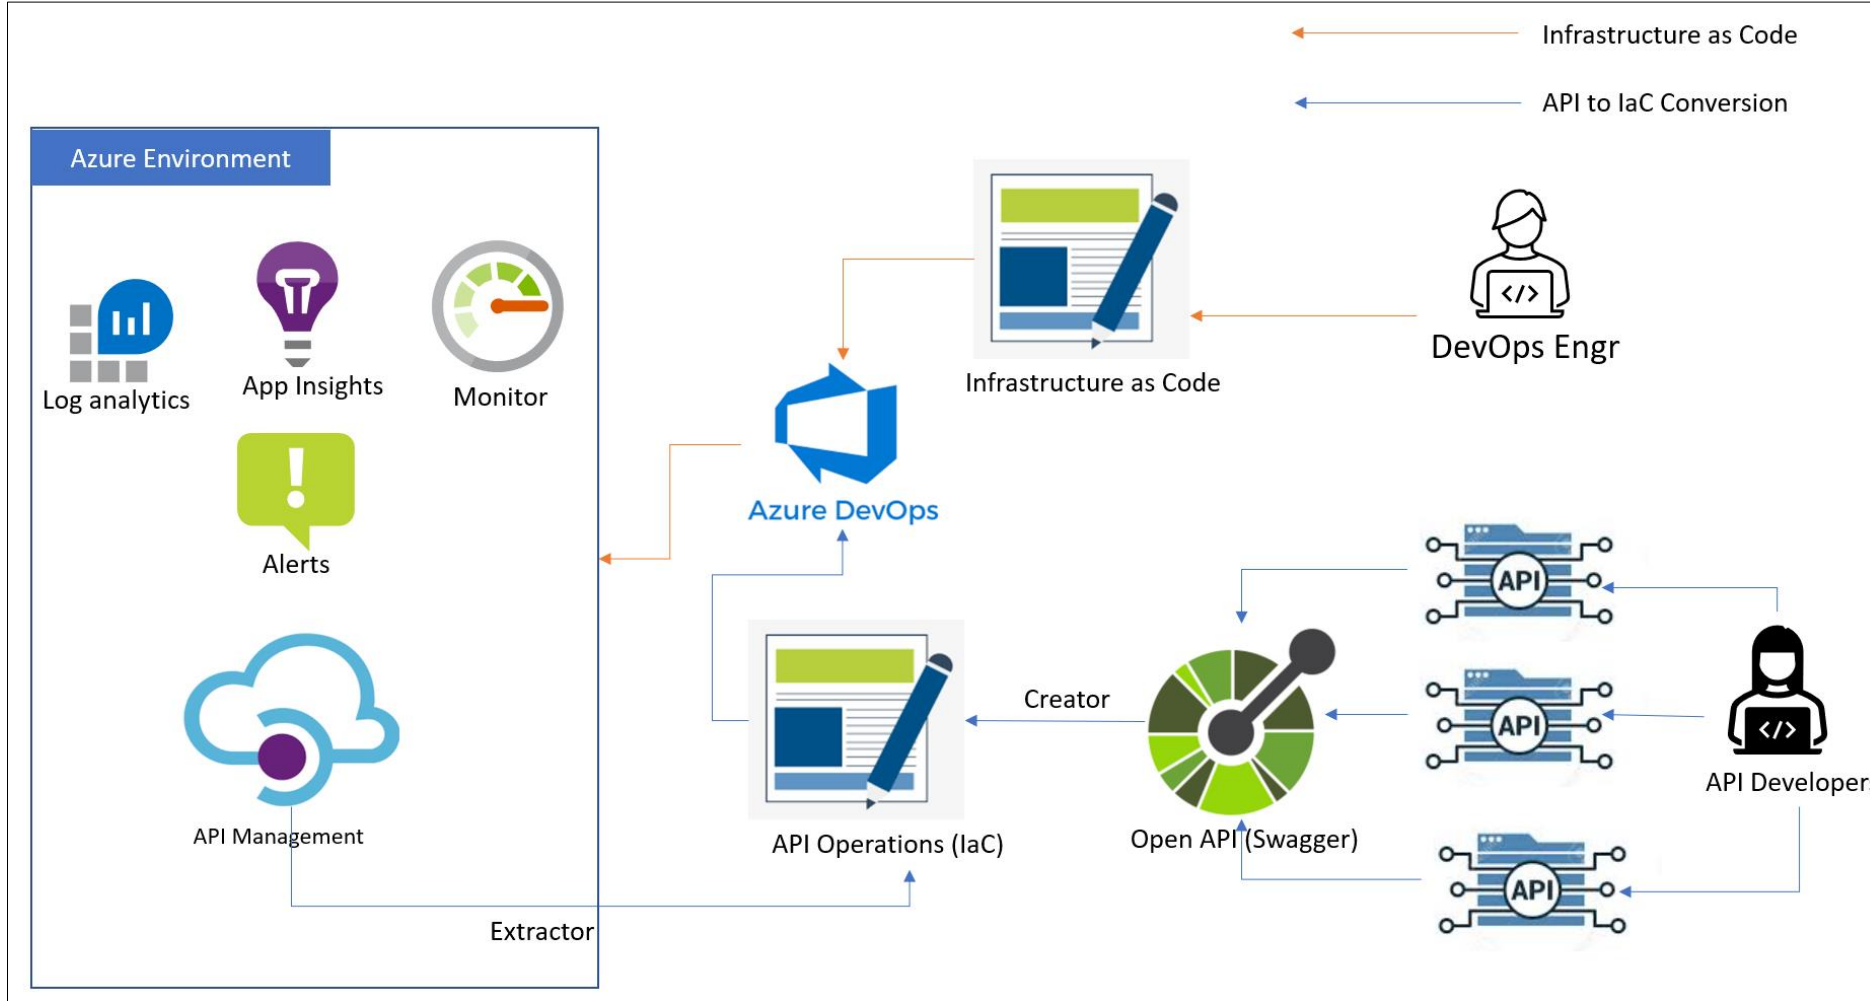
Infrastructure as Code

API to IaC Conversion

Azure Environment

Log analytics

App Insights

Monitor

Alerts

API Management

Infrastructure as Code

DevOps Engr

Azure DevOps

API

API

API

Creator

API Operations (IaC)

Open API (Swagger)

API Developer

Extractor